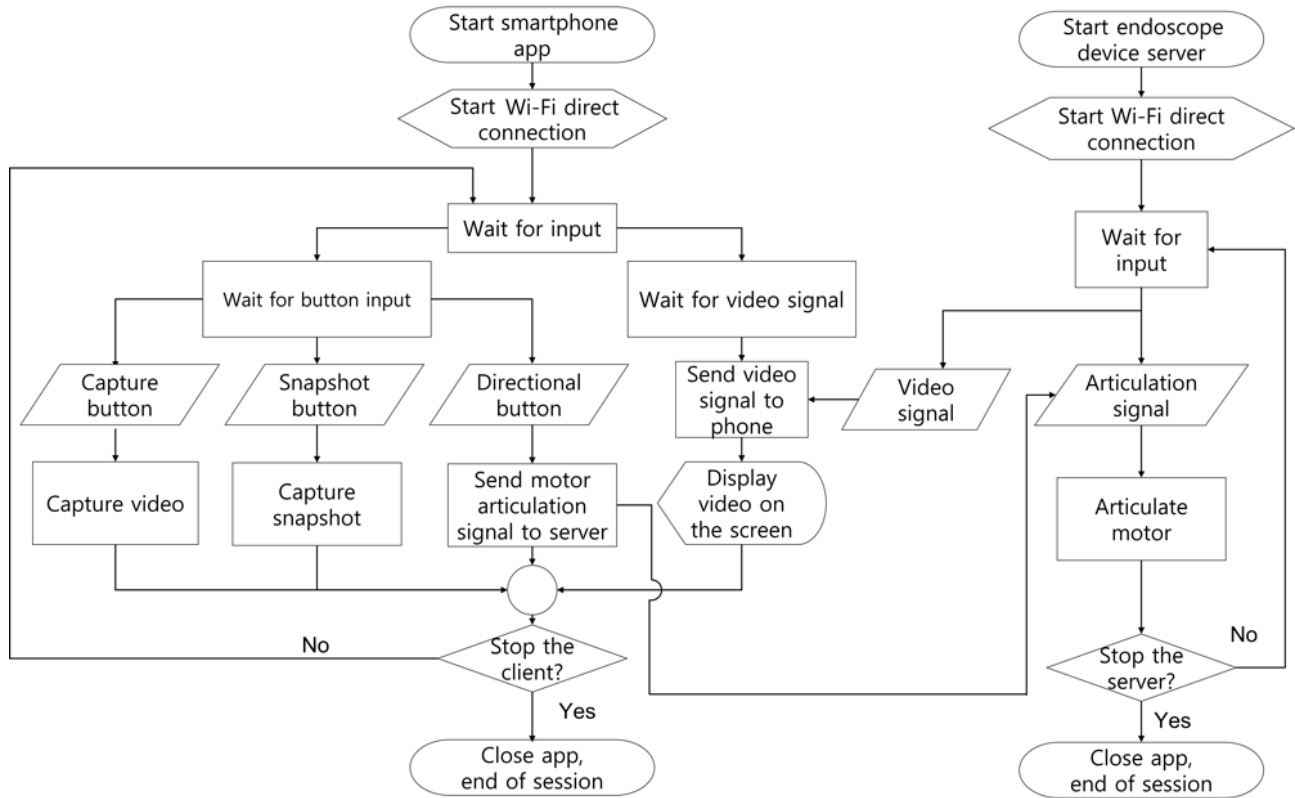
Start smartphone app

Start Wi-Fi direct connection

Wait for input

Wait for button input

Wait for video signal

Capture button

Snapshot button

Directional button

Send video signal to phone

Capture video

Capture snapshot

Send motor articulation signal to server

Display video on the screen

No

Stop the client?

Yes

Close app, end of session

Start endoscope device server

Start Wi-Fi direct connection

Wait for input

Video signal

Articulation signal

Articulate motor

No

Stop the server?

Yes

Close app, end of session